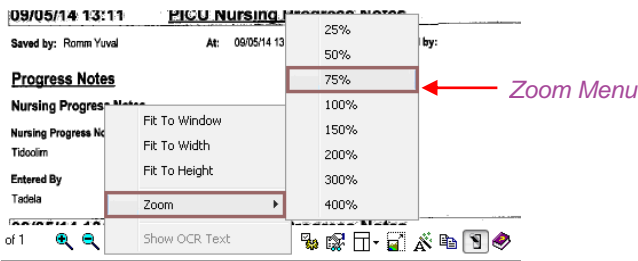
09/05/14 13:11 PICU Nursing Progress Notes

Saved by: Romm Yuval At: 09/05/14 13 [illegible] by:

Progress Notes

Nursing Progress Notes

Nursing Progress No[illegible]

Tidoolim

Entered By

Tadela

of 1

Fit To Window
Fit To Width
Fit To Height
Zoom
Show OCR Text

25%
50%
75%
100%
150%
200%
300%
400%

Zoom Menu